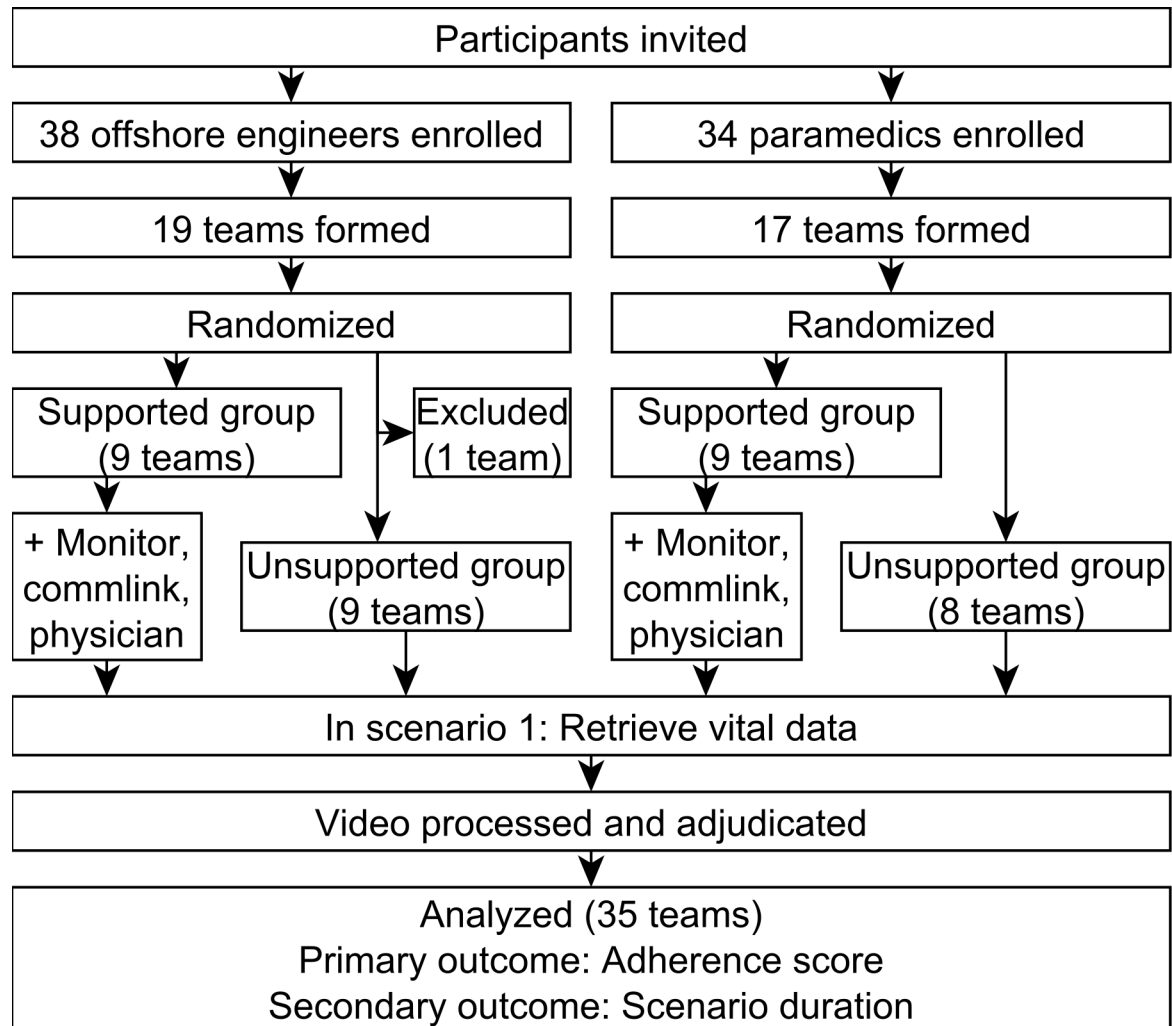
Participants invited

38 offshore engineers enrolled

34 paramedics enrolled

19 teams formed

17 teams formed

Randomized

Randomized

Supported group (9 teams)

Excluded (1 team)

+ Monitor, commlink, physician

Unsupported group (9 teams)

Supported group (9 teams)

+ Monitor, commlink, physician

Unsupported group (8 teams)

In scenario 1: Retrieve vital data

Video processed and adjudicated

Analyzed (35 teams)
Primary outcome: Adherence score
Secondary outcome: Scenario duration